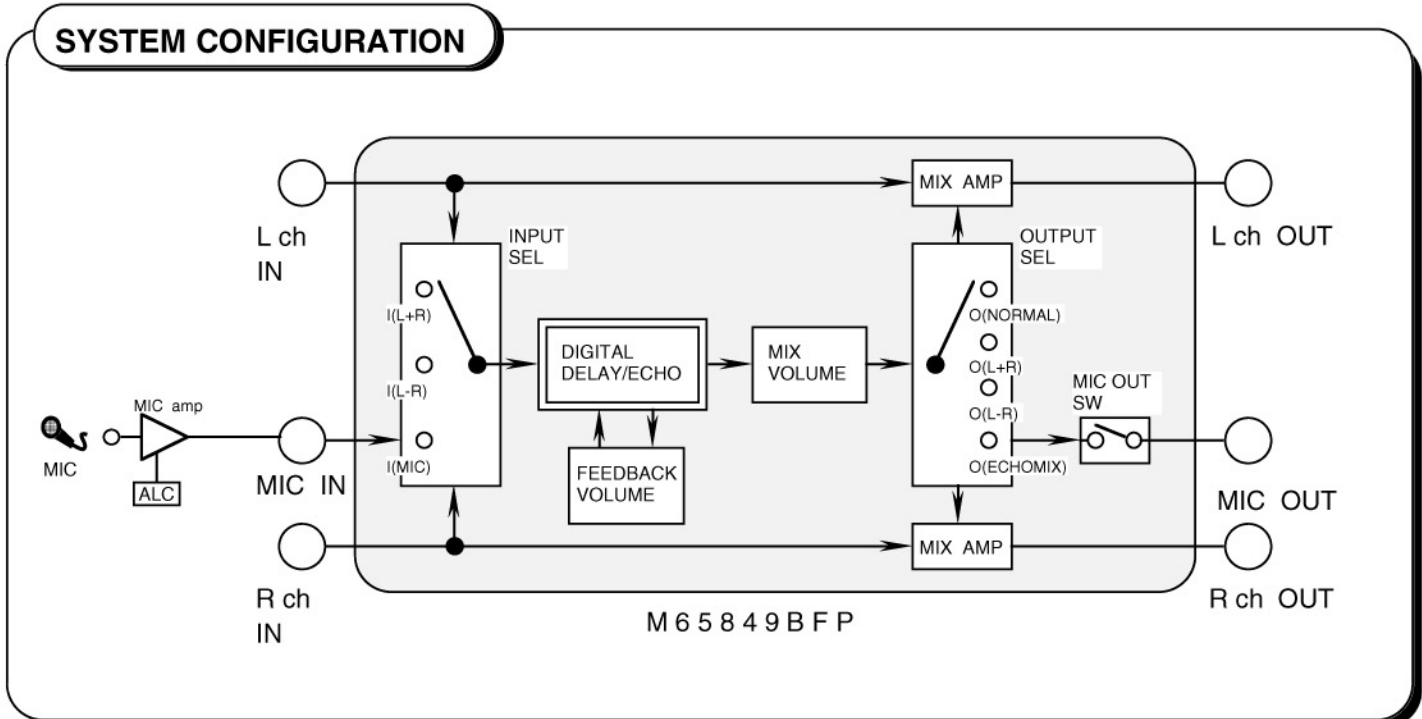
SYSTEM CONFIGURATION

L ch IN

INPUT SEL

I(L+R)

I(L-R)

I(MIC)

MIX AMP

OUTPUT SEL

L ch OUT

O(NORMAL)

O(L+R)

O(L-R)

O(ECHOMIX)

DIGITAL DELAY/ECHO

MIX VOLUME

FEEDBACK VOLUME

MIC OUT SW

MIC

MIC amp

ALC

MIC IN

MIC OUT

MIX AMP

R ch IN

M65849BFP

R ch OUT